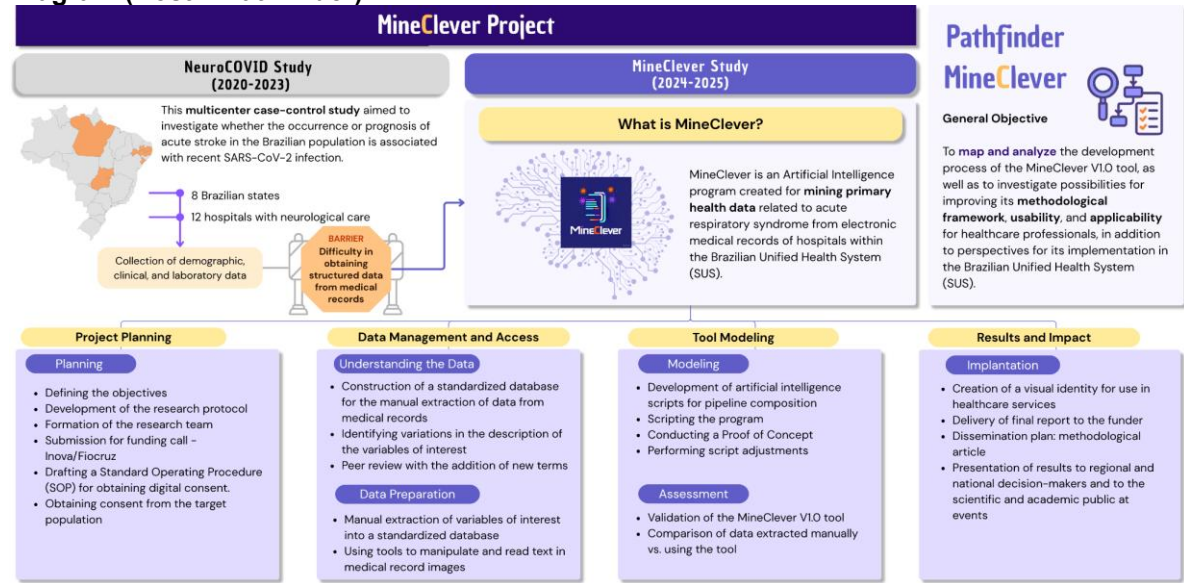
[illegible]

MineClever Project

NeuroCOVID Study (2020-2023)

This multicenter case-control study aimed to investigate whether the occurrence or prognosis of acute stroke in the Brazilian population is associated with recent SARS-CoV-2 infection.

8 Brazilian states

12 hospitals with neurological care

Collection of demographic, clinical, and laboratory data

BARRIER Difficulty in obtaining structured data from medical records

MineClever Study (2024-2025)

What is MineClever?

MineClever

MineClever is an Artificial Intelligence program created for mining primary health data related to acute respiratory syndrome from electronic medical records of hospitals within the Brazilian Unified Health System (SUS).

Pathfinder MineClever

General Objective

To map and analyze the development process of the MineClever V1.0 tool, as well as to investigate possibilities for improving its methodological framework, usability, and applicability for healthcare professionals, in addition to perspectives for its implementation in the Brazilian Unified Health System (SUS).

Project Planning

Planning

- Defining the objectives
- Development of the research protocol
- Formation of the research team
- Submission for funding call - Inova/Fiocruz
- Drafting a Standard Operating Procedure (SOP) for obtaining digital consent.
- Obtaining consent from the target population

Data Management and Access

Understanding the Data

- Construction of a standardized database for the manual extraction of data from medical records
- Identifying variations in the description of the variables of interest
- Peer review with the addition of new terms

Data Preparation

- Manual extraction of variables of interest into a standardized database
- Using tools to manipulate and read text in medical record images

Tool Modeling

Modeling

- Development of artificial intelligence scripts for pipeline composition
- Scripting the program
- Conducting a Proof of Concept
- Performing script adjustments

Assessment

- Validation of the MineClever V1.0 tool
- Comparison of data extracted manually vs. using the tool

Results and Impact

Implantation

- Creation of a visual identity for use in healthcare services
- Delivery of final report to the funder
- Dissemination plan: methodological article
- Presentation of results to regional and national decision-makers and to the scientific and academic public at events